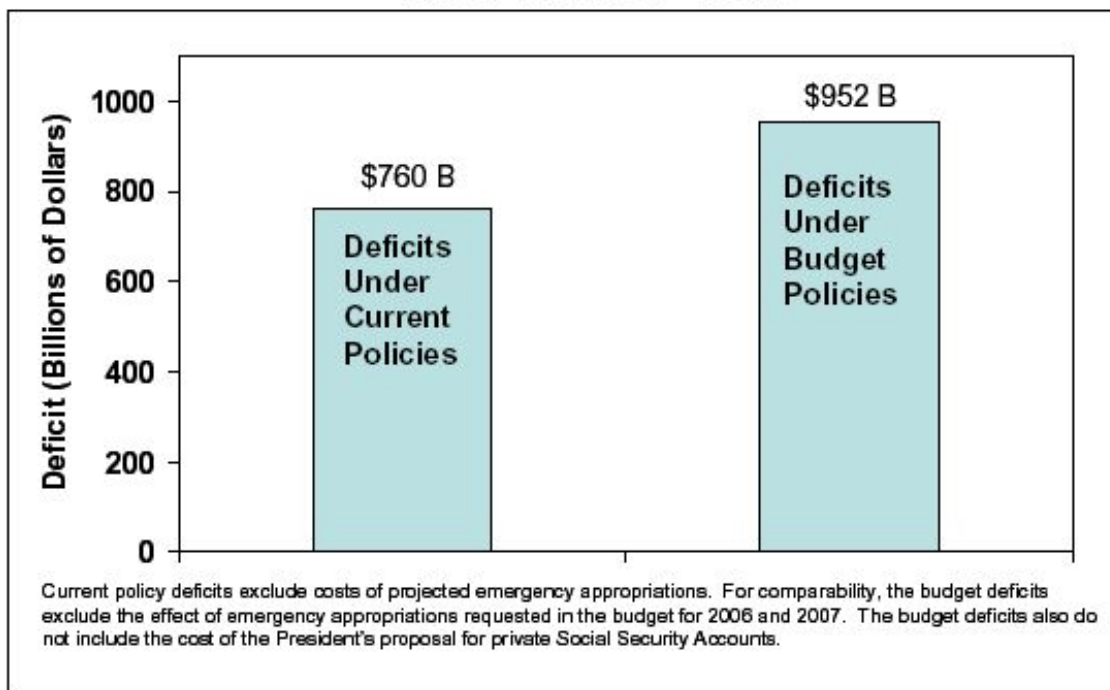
Deficit (Billions of Dollars)

1000
800
600
400
200
0

$760 B
Deficits Under Current Policies

$952 B
Deficits Under Budget Policies

Current policy deficits exclude costs of projected emergency appropriations. For comparability, the budget deficits exclude the effect of emergency appropriations requested in the budget for 2006 and 2007. The budget deficits also do not include the cost of the President's proposal for private Social Security Accounts.